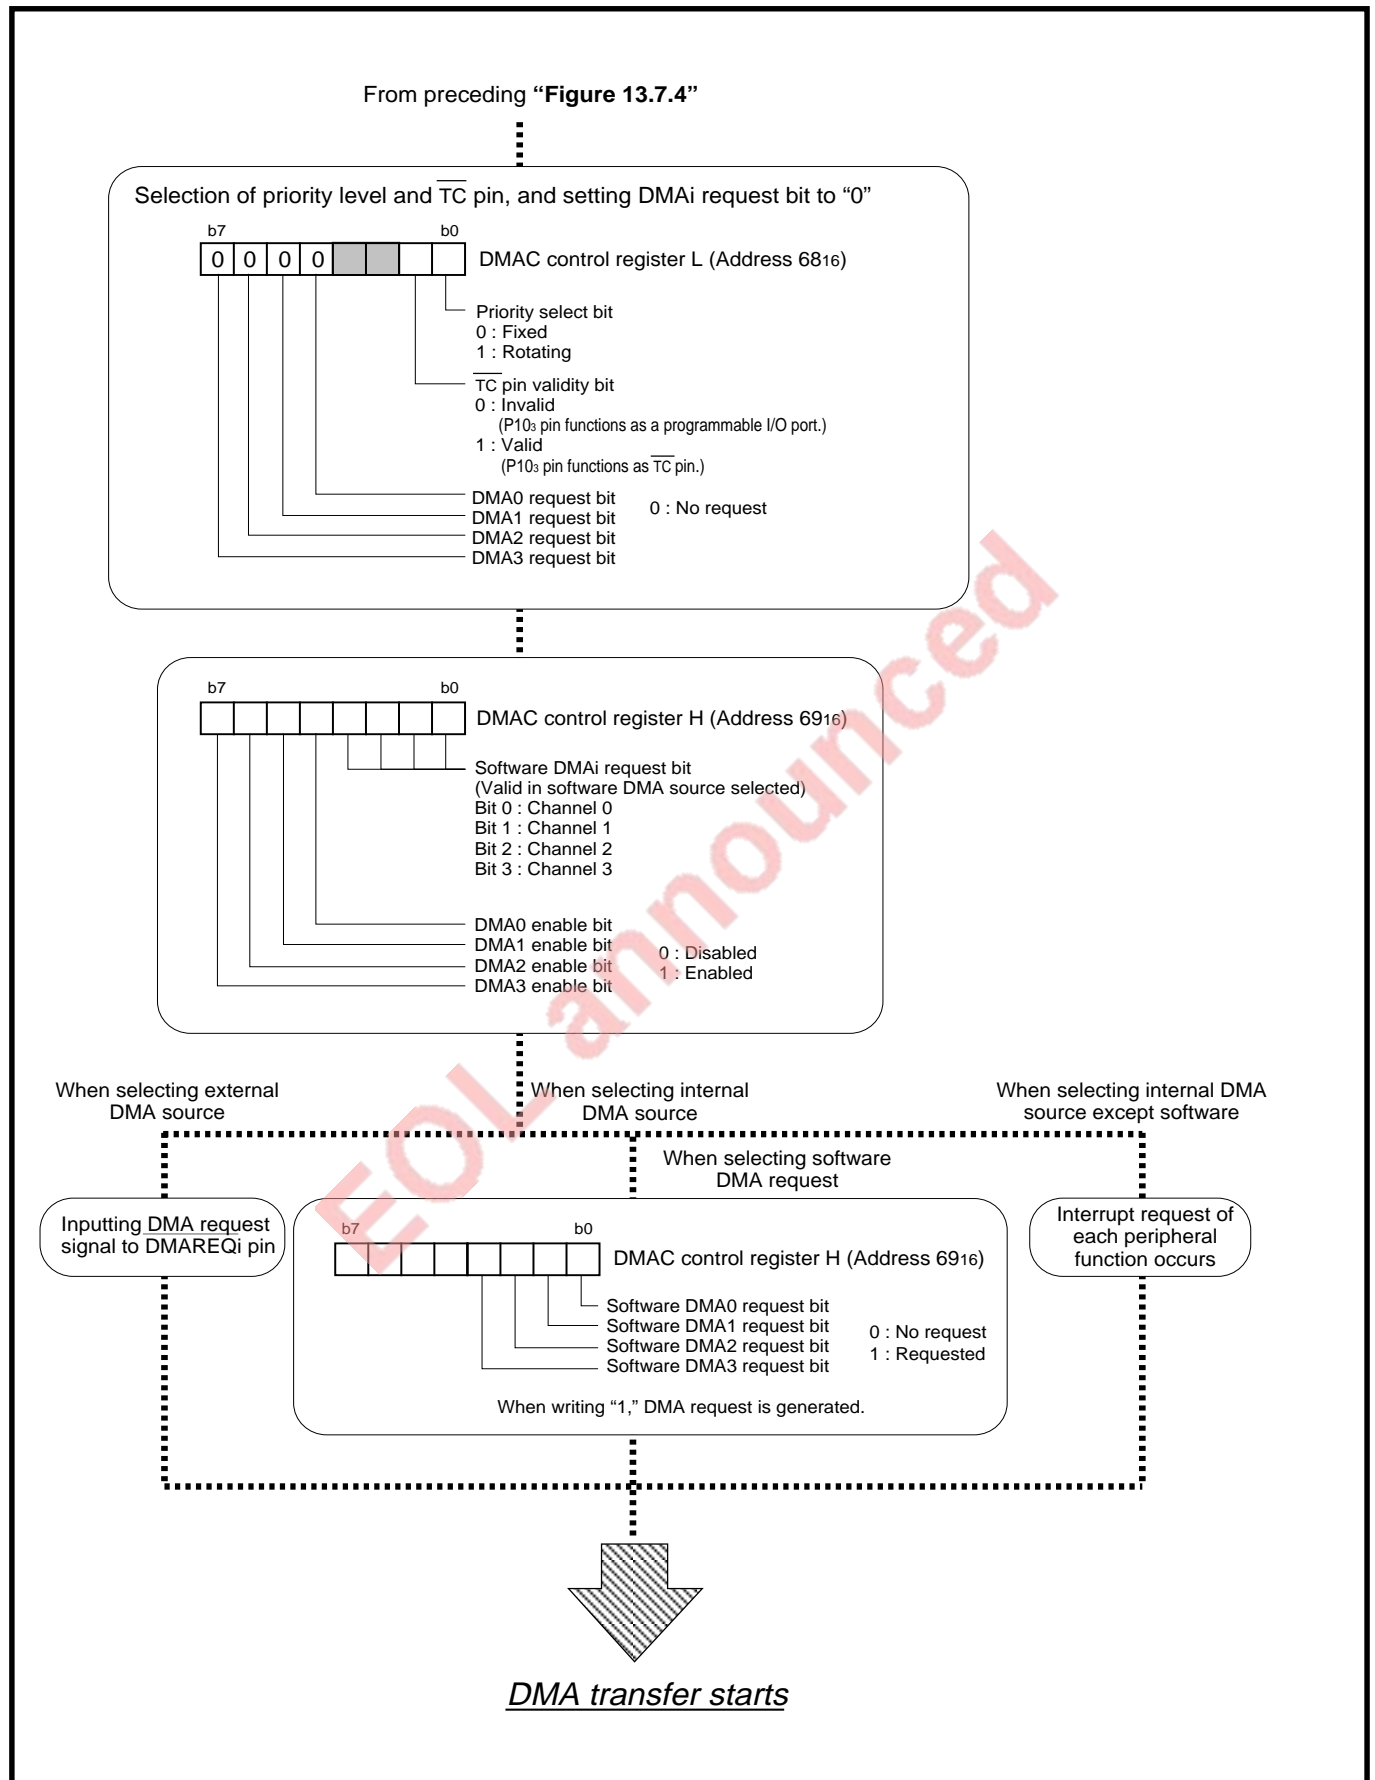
From preceding **"Figure 13.7.4"**

Selection of priority level and $\overline{TC}$ pin, and setting DMAi request bit to "0"

b7 b0

| 0 | 0 | 0 | 0 | | | | |
|---|---|---|---|---|---|---|---|

DMAC control register L (Address $68_{16}$)

Priority select bit
0 : Fixed
1 : Rotating

$\overline{TC}$ pin validity bit
0 : Invalid
(P$10_3$ pin functions as a programmable I/O port.)
1 : Valid
(P$10_3$ pin functions as $\overline{TC}$ pin.)

DMA0 request bit
DMA1 request bit
DMA2 request bit
DMA3 request bit
0 : No request

b7 b0

DMAC control register H (Address $69_{16}$)

Software DMAi request bit
(Valid in software DMA source selected)
Bit 0 : Channel 0
Bit 1 : Channel 1
Bit 2 : Channel 2
Bit 3 : Channel 3

DMA0 enable bit
DMA1 enable bit
DMA2 enable bit
DMA3 enable bit
0 : Disabled
1 : Enabled

When selecting external DMA source

When selecting internal DMA source

When selecting internal DMA source except software

When selecting software DMA request

Inputting DMA request signal to DMAREQi pin

b7 b0

DMAC control register H (Address $69_{16}$)

Software DMA0 request bit
Software DMA1 request bit
Software DMA2 request bit
Software DMA3 request bit
0 : No request
1 : Requested

When writing "1," DMA request is generated.

Interrupt request of each peripheral function occurs

DMA transfer starts

EOL announced